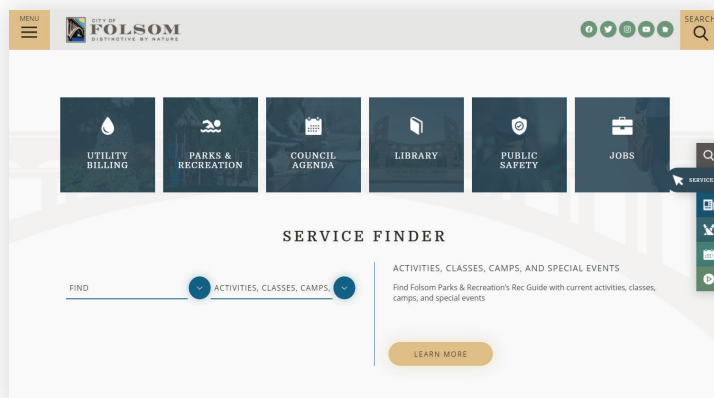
MENU

CITY OF
FOLSOM
DISTINCTIVE BY NATURE

SEARCH

UTILITY BILLING

PARKS & RECREATION

COUNCIL AGENDA

LIBRARY

PUBLIC SAFETY

JOBS

SERVICES

SERVICE FINDER

FIND

ACTIVITIES, CLASSES, CAMPS,

ACTIVITIES, CLASSES, CAMPS, AND SPECIAL EVENTS

Find Folsom Parks & Recreation's Rec Guide with current activities, classes, camps, and special events

LEARN MORE